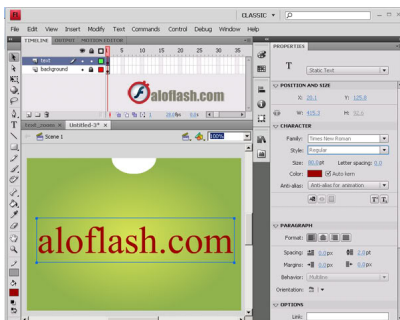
CLASSIC

File Edit View Insert Modify Text Commands Control Debug Window Help

TIMELINE OUTPUT MOTION EDITOR

5 10 15 20 25 30 35

text

background

aloflash.com

Untitled-3*

Scene 1

100%

aloflash.com

PROPERTIES

T

Static Text

POSITION AND SIZE

X: 28.1 Y: 125.8

W: 415.3 H: 51.6

CHARACTER

Family: Times New Roman

Style: Regular

Size: 80.0 pt Letter spacing: 0.0

Color: Auto kern

Anti-alias: Anti-alias for animation

PARAGRAPH

Format:

Spacing: 0.0 px 2.0 pt

Margins: 0.0 px 0.0 px

Behavior: Multiline

Orientation:

OPTIONS

Link: